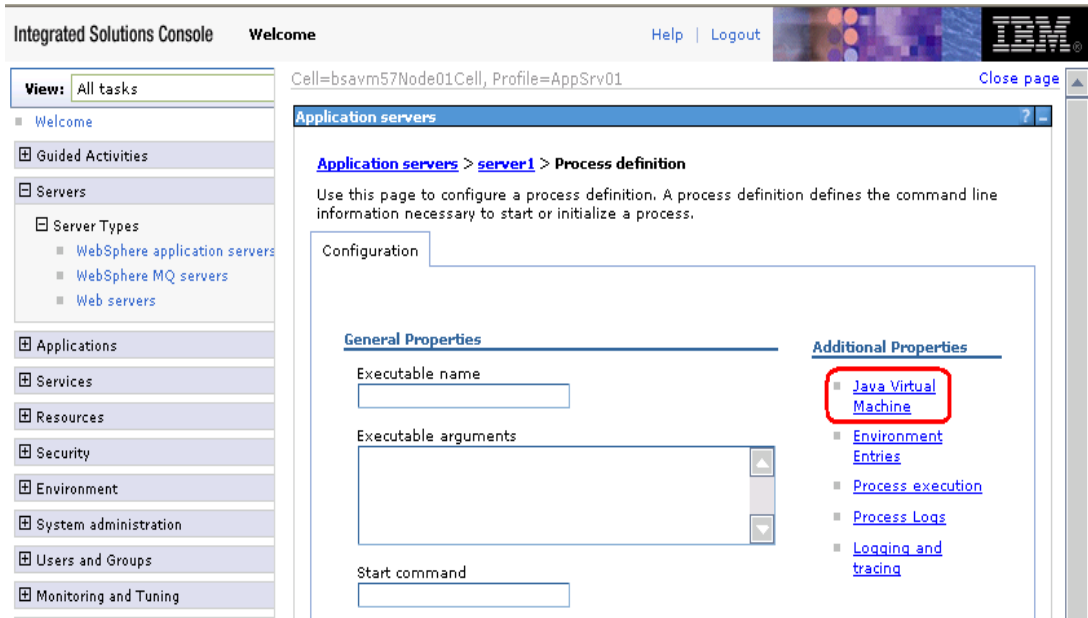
Integrated Solutions Console Welcome

Help | Logout

IBM

View: All tasks

Welcome

⊞ Guided Activities

⊟ Servers

⊟ Server Types

WebSphere application servers

WebSphere MQ servers

Web servers

⊞ Applications

⊞ Services

⊞ Resources

⊞ Security

⊞ Environment

⊞ System administration

⊞ Users and Groups

⊞ Monitoring and Tuning

Cell=bsavm57Node01Cell, Profile=AppSrv01

Close page

Application servers

?

Application servers > server1 > Process definition

Use this page to configure a process definition. A process definition defines the command line information necessary to start or initialize a process.

Configuration

General Properties

Executable name

Executable arguments

Start command

Additional Properties

Java Virtual Machine

Environment Entries

Process execution

Process Logs

Logging and tracing